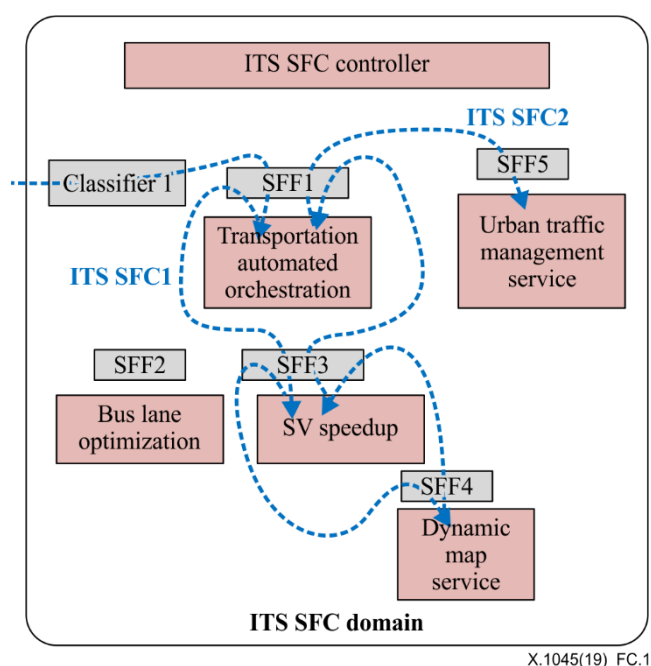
ITS SFC controller

ITS SFC2

Classifier 1

SFF1

SFF5

Transportation automated orchestration

Urban traffic management service

ITS SFC1

SFF2

SFF3

Bus lane optimization

SV speedup

SFF4

Dynamic map service

ITS SFC domain

X.1045(19)_FC.1